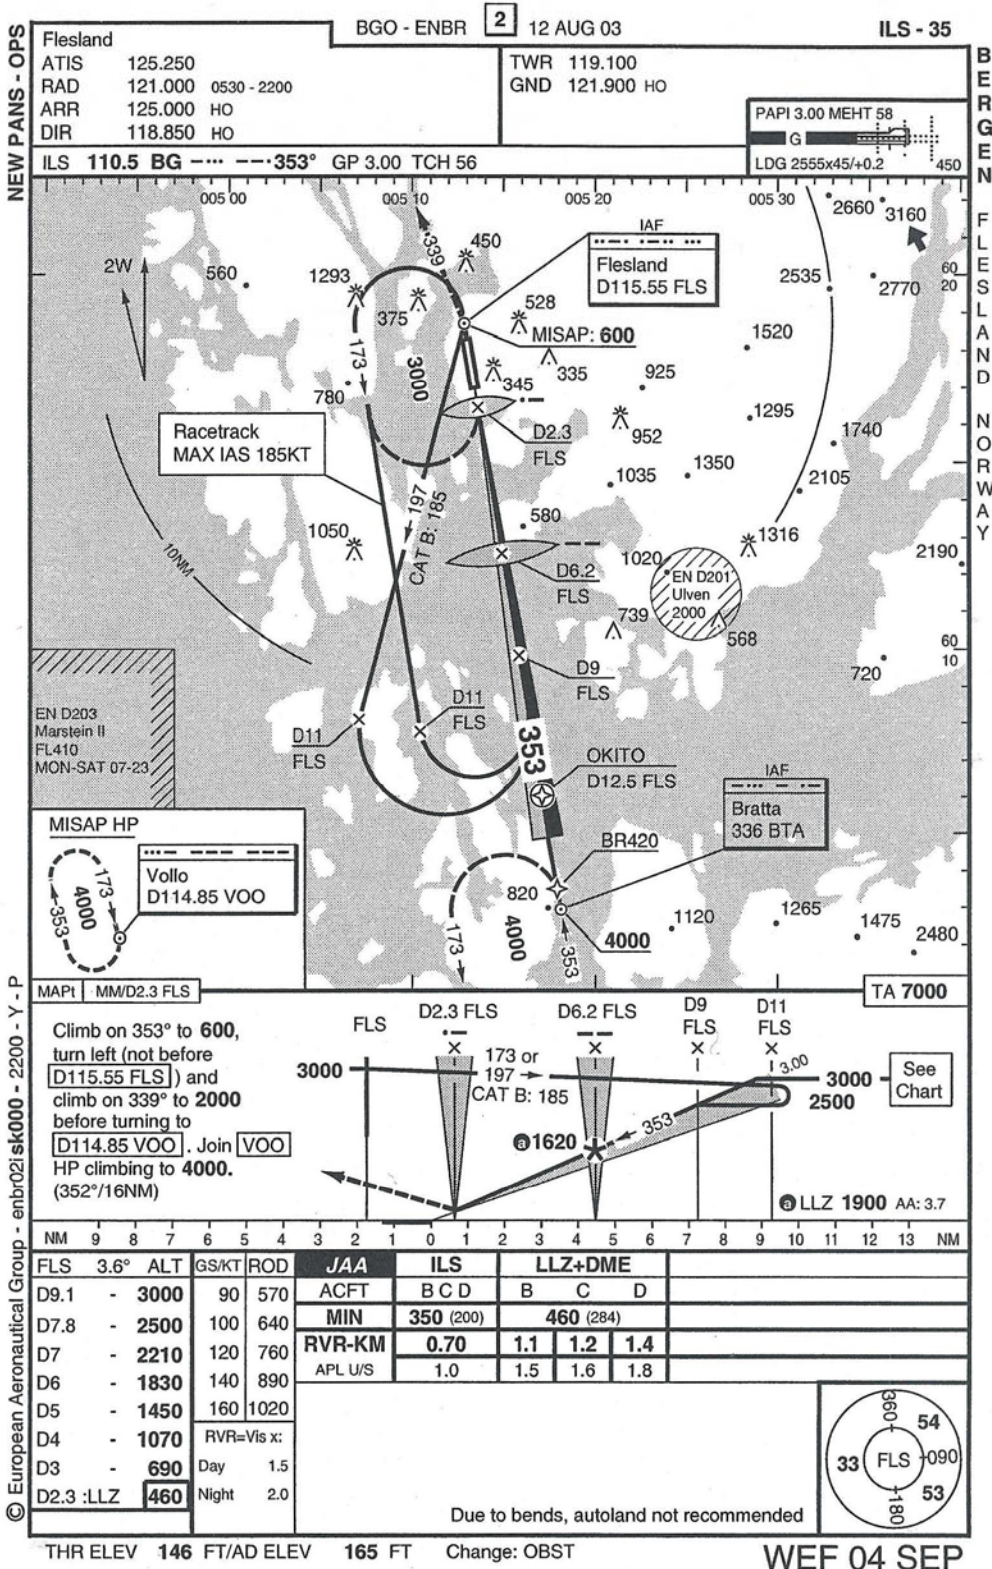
NEW PANS - OPS

BGO - ENBR 2 12 AUG 03 ILS - 35

Flesland
ATIS 125.250
RAD 121.000 0530 - 2200
ARR 125.000 HO
DIR 118.850 HO

TWR 119.100
GND 121.900 HO

PAPI 3.00 MEHT 58
G
LDG 2555x45/+0.2
450

ILS 110.5 BG ·-·· --· 353° GP 3.00 TCH 56

BERGEN FLESLAND NORWAY

005 00 005 10 005 20 005 30
2W 560 1293 339 450 IAF Flesland D115.55 FLS 2660 3160 2535 2770 60 20
375 528 MISAP: 600 1520
173 3000 345 335 925
780 1295
Racetrack MAX IAS 185KT D2.3 FLS 952 1740
1035 1350 2105
197 CAT B: 185 580
1050 1316 2190
10NM 1020 EN D201 Ulven 2000 D6.2 FLS
739 568 60 10
D9 FLS 720
EN D203 Marstein II FL410 MON-SAT 07-23 D11 FLS D11 FLS 353
OKITO D12.5 FLS IAF Bratta 336 BTA
MISAP HP Vollo D114.85 VOO 173 4000 353 BR420
820 1120 1265 1475 2480
173 4000 353 4000

MAPt MM/D2.3 FLS TA 7000

Climb on 353° to 600, turn left (not before D115.55 FLS) and climb on 339° to 2000 before turning to D114.85 VOO. Join VOO HP climbing to 4000. (352°/16NM)

FLS D2.3 FLS D6.2 FLS D9 FLS D11 FLS
3000 173 or 197 CAT B: 185 3.00 3000 2500 See Chart
ⓐ1620 353
ⓐ LLZ 1900 AA: 3.7

NM 9 8 7 6 5 4 3 2 1 0 1 2 3 4 5 6 7 8 9 10 11 12 13 NM

| FLS | 3.6° | ALT |
|---|---|---|
| D9.1 | - | 3000 |
| D7.8 | - | 2500 |
| D7 | - | 2210 |
| D6 | - | 1830 |
| D5 | - | 1450 |
| D4 | - | 1070 |
| D3 | - | 690 |
| D2.3 :LLZ | | 460 |

| GS/KT | ROD |
|---|---|
| 90 | 570 |
| 100 | 640 |
| 120 | 760 |
| 140 | 890 |
| 160 | 1020 |

RVR=Vis x:
Day 1.5
Night 2.0

| JAA | ILS | LLZ+DME | | |
|---|---|---|---|---|
| ACFT | B C D | B | C | D |
| MIN | 350 (200) | 460 (284) | | |
| RVR-KM | 0.70 | 1.1 | 1.2 | 1.4 |
| APL U/S | 1.0 | 1.5 | 1.6 | 1.8 |

360 54 33 FLS 090 180 53

Due to bends, autoland not recommended

© European Aeronautical Group - enbr02isk000 - 2200 - Y - P

THR ELEV 146 FT/AD ELEV 165 FT Change: OBST WEF 04 SEP